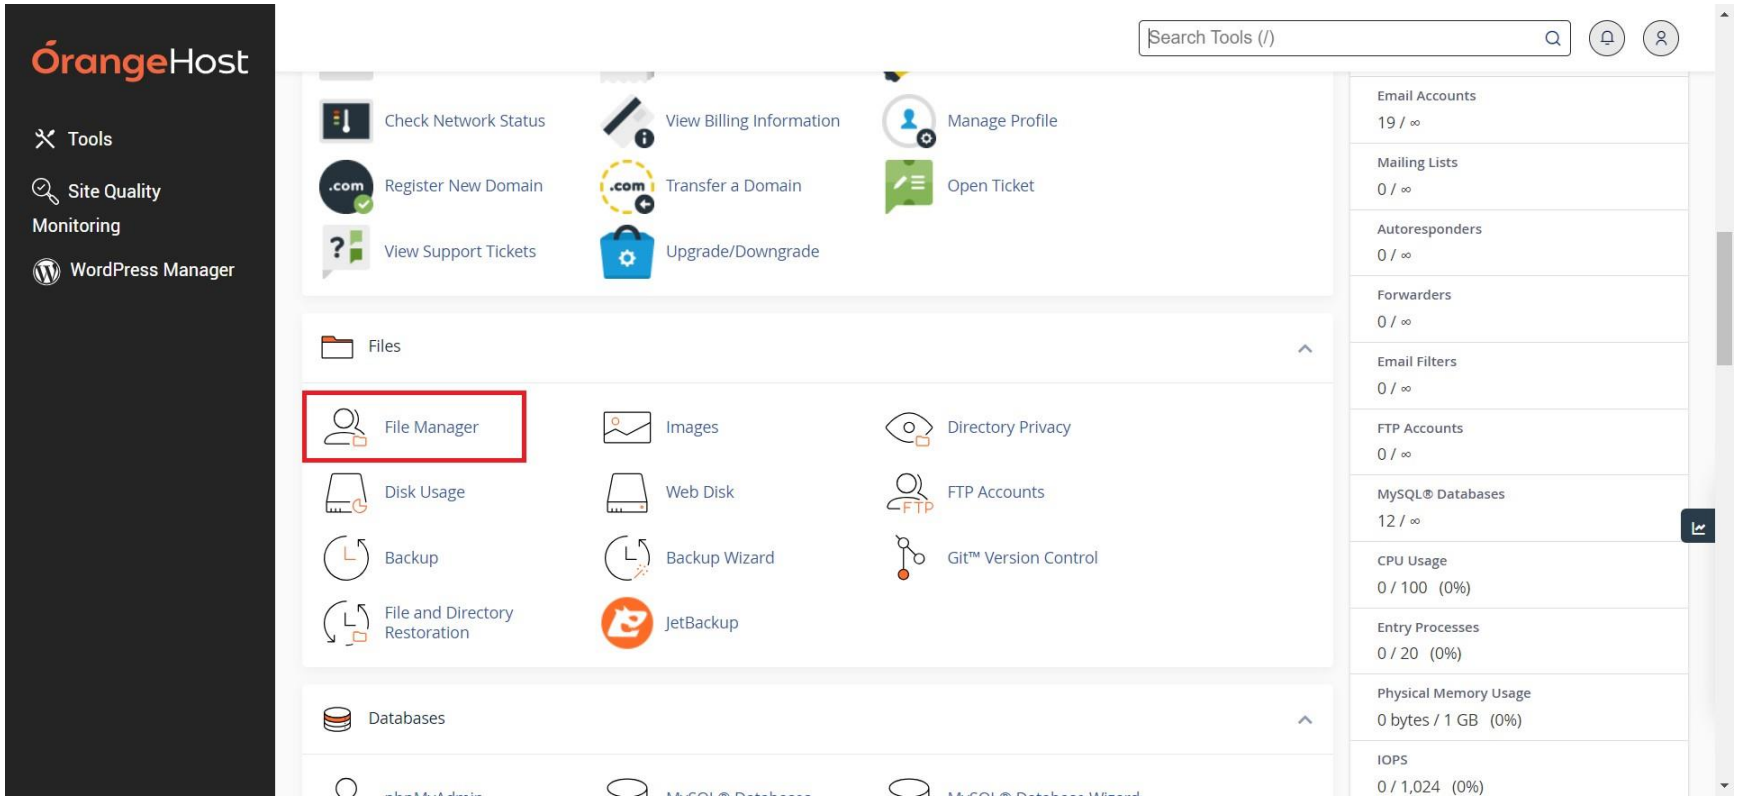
ÓrangeHost

Tools

Site Quality Monitoring

WordPress Manager

Search Tools (/)

Check Network Status
View Billing Information
Manage Profile
.com
Register New Domain
.com
Transfer a Domain
Open Ticket
View Support Tickets
Upgrade/Downgrade

Files

File Manager
Images
Directory Privacy
Disk Usage
Web Disk
FTP
FTP Accounts
Backup
Backup Wizard
Git™ Version Control
File and Directory Restoration
JetBackup

Databases

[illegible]
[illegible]
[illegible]

Email Accounts
19 / ∞
Mailing Lists
0 / ∞
Autoresponders
0 / ∞
Forwarders
0 / ∞
Email Filters
0 / ∞
FTP Accounts
0 / ∞
MySQL® Databases
12 / ∞
CPU Usage
0 / 100 (0%)
Entry Processes
0 / 20 (0%)
Physical Memory Usage
0 bytes / 1 GB (0%)
IOPS
0 / 1,024 (0%)